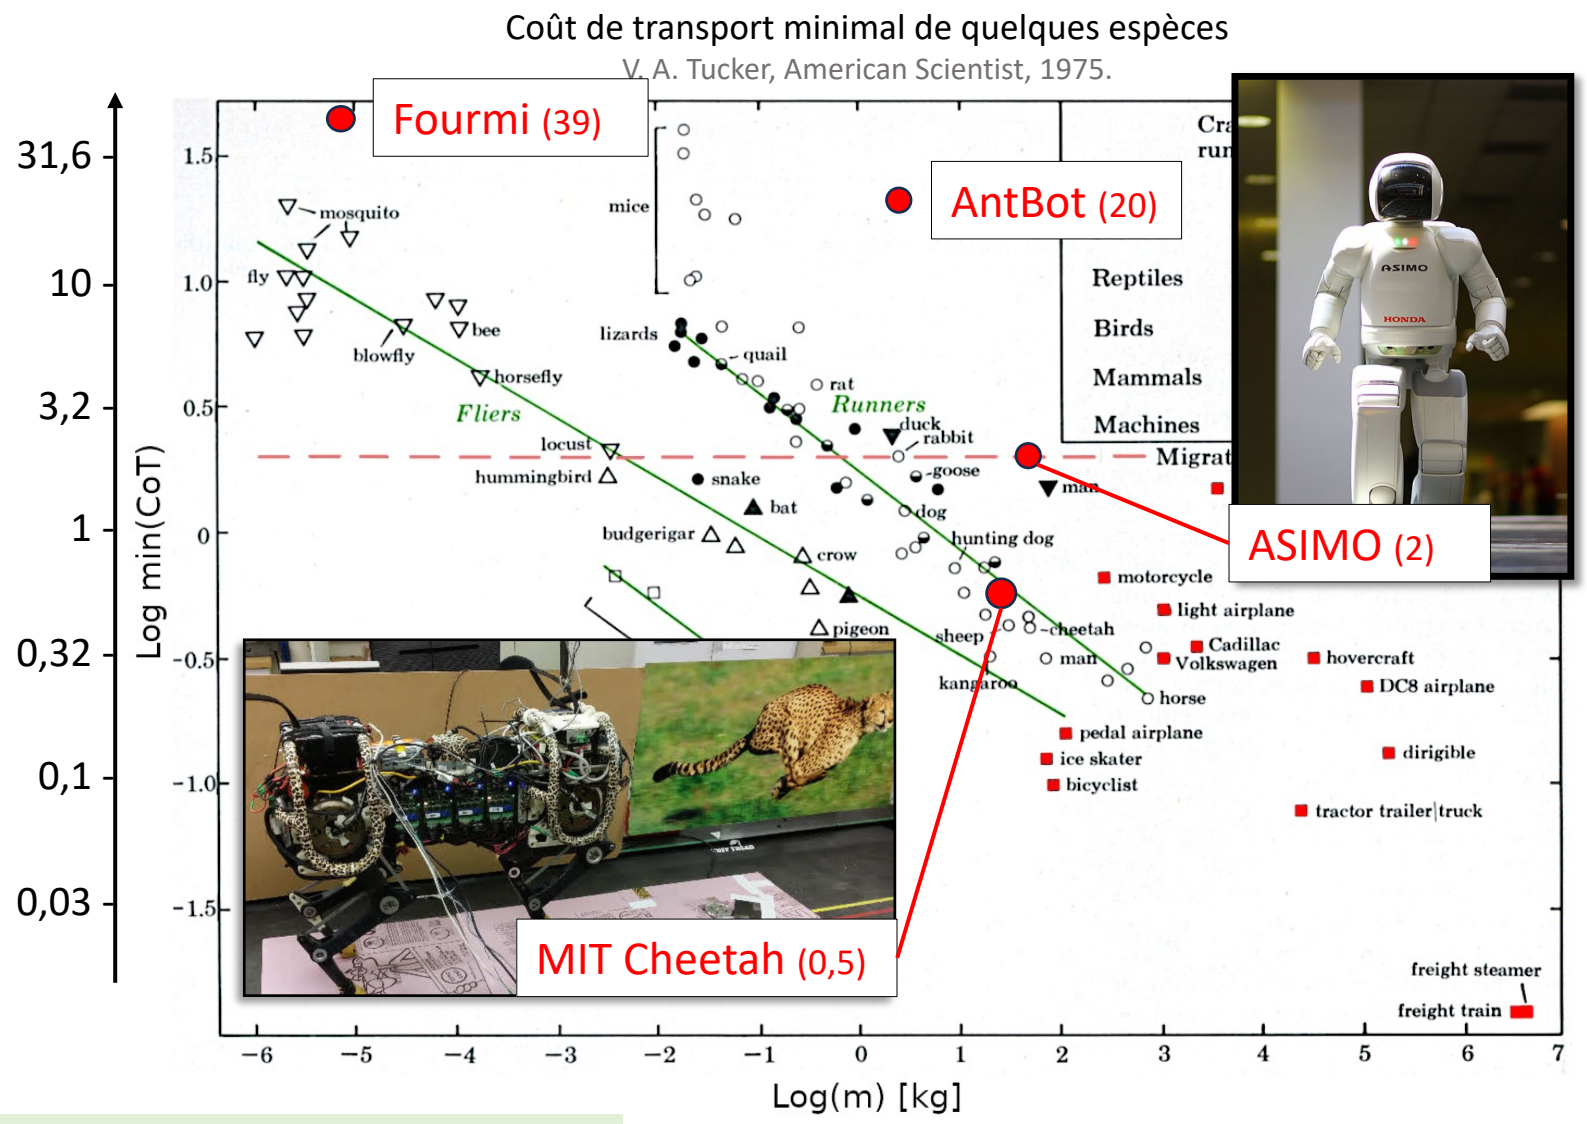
Coût de transport minimal de quelques espèces
V. A. Tucker, American Scientist, 1975.

Fourmi (39)
AntBot (20)
ASIMO (2)
MIT Cheetah (0,5)

31,6
10
3,2
1
0,32
0,1
0,03

Log min(CoT)

1.5
1.0
0.5
0
-0.5
-1.0
-1.5

mosquito
fly
bee
blowfly
horsefly
Fliers
locust
hummingbird
budgerigar
mice
lizards
quail
rat
Runners
duck
rabbit
goose
snake
bat
dog
hunting dog
crow
pigeon
sheep
cheetah
man
kangaroo
horse
man
Cra
run
Reptiles
Birds
Mammals
Machines
Migrat
motorcycle
light airplane
Cadillac
Volkswagen
hovercraft
DC8 airplane
pedal airplane
ice skater
bicyclist
dirigible
tractor trailer truck
freight steamer
freight train

−6
−5
−4
−3
−2
−1
0
1
2
3
4
5
6
7

Log(m) [kg]